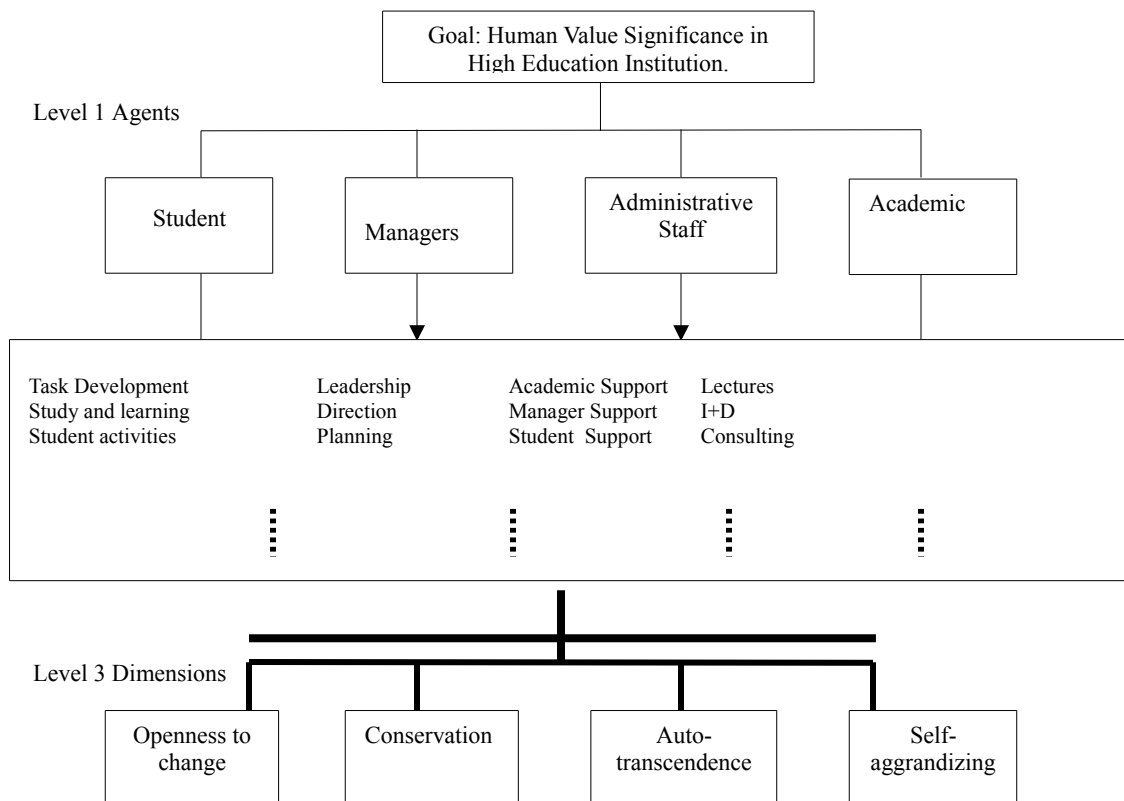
Goal: Human Value Significance in High Education Institution.

Level 1 Agents

Student

Managers

Administrative Staff

Academic

Task Development
Study and learning
Student activities

Leadership
Direction
Planning

Academic Support
Manager Support
Student Support

Lectures
I+D
Consulting

Level 3 Dimensions

Openness to change

Conservation

Auto-transcendence

Self-aggrandizing